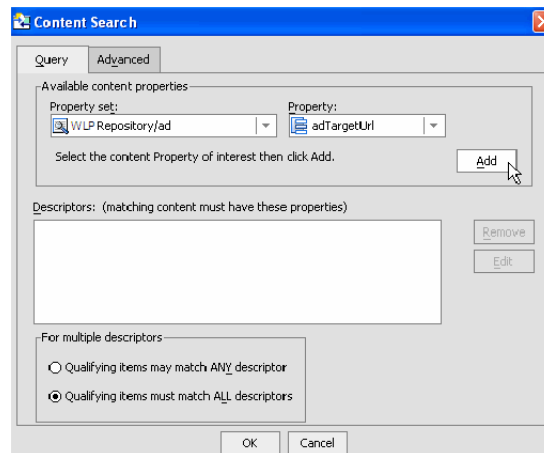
Content Search

Query | Advanced

Available content properties

Property set: WLP Repository/ad

Property: adTargetUrl

Select the content Property of interest then click Add.

Add

Descriptors: (matching content must have these properties)

Remove

Edit

For multiple descriptors

Qualifying items may match ANY descriptor

Qualifying items must match ALL descriptors

OK | Cancel